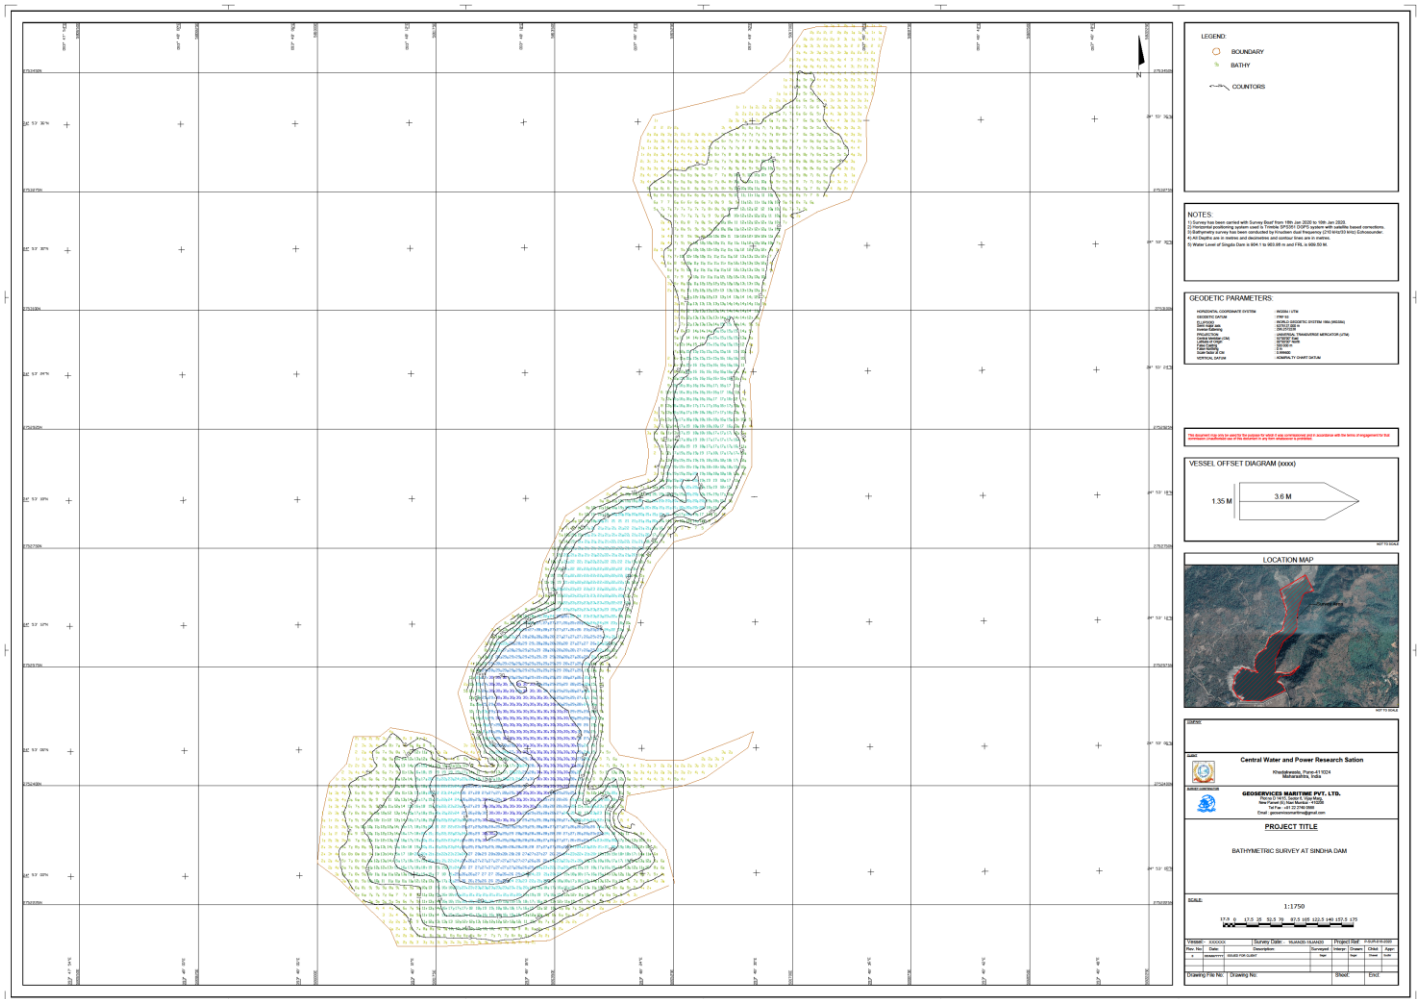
LEGEND
BOUNDARY
BATHY
COUNTORS

NOTES:
1) Survey has been carried with Survey Boat from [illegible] Jan 2020 to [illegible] Jan 2020.
2) Horizontal positioning system used is Trimble SPS351 DGPS system with satellite based corrections.
3) Bathymetry survey has been conducted by Knudsen dual frequency (210 kHz/33 kHz) Echosounder.
4) All Depths are in metres and decimetres and contour lines are in metres.
5) Water Level of Sindha Dam is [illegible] m and FRL is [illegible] M.

GEODETIC PARAMETERS:
HORIZONTAL COORDINATE SYSTEM
GEODETIC DATUM
ELLIPSOID
PROJECTION
VERTICAL DATUM
ADMIRALTY CHART DATUM

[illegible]

VESSEL OFFSET DIAGRAM (xxxx)
1.35 M
3.6 M
NOT TO SCALE

LOCATION MAP
NOT TO SCALE

CLIENT
Central Water and Power Research Sation
Khadakwasla, Pune-411024
Maharashtra, India

SURVEY CONTRACTOR
GEOSERVICES MARITIME PVT. LTD.
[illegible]

PROJECT TITLE
BATHYMETRIC SURVEY AT SINDHA DAM

SCALE:
1:1750
17.5 0 17.5 35 52.5 70 87.5 105 122.5 140 157.5 175

Vessel: xxxxxx
Survey Date: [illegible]
Project Ref: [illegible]
Rev. No. | Date | Description | Surveyed | Interpr. | Drawn | Chkd. | Appr.
Drawing File No: | Drawing No: | Sheet: | Encl:

N